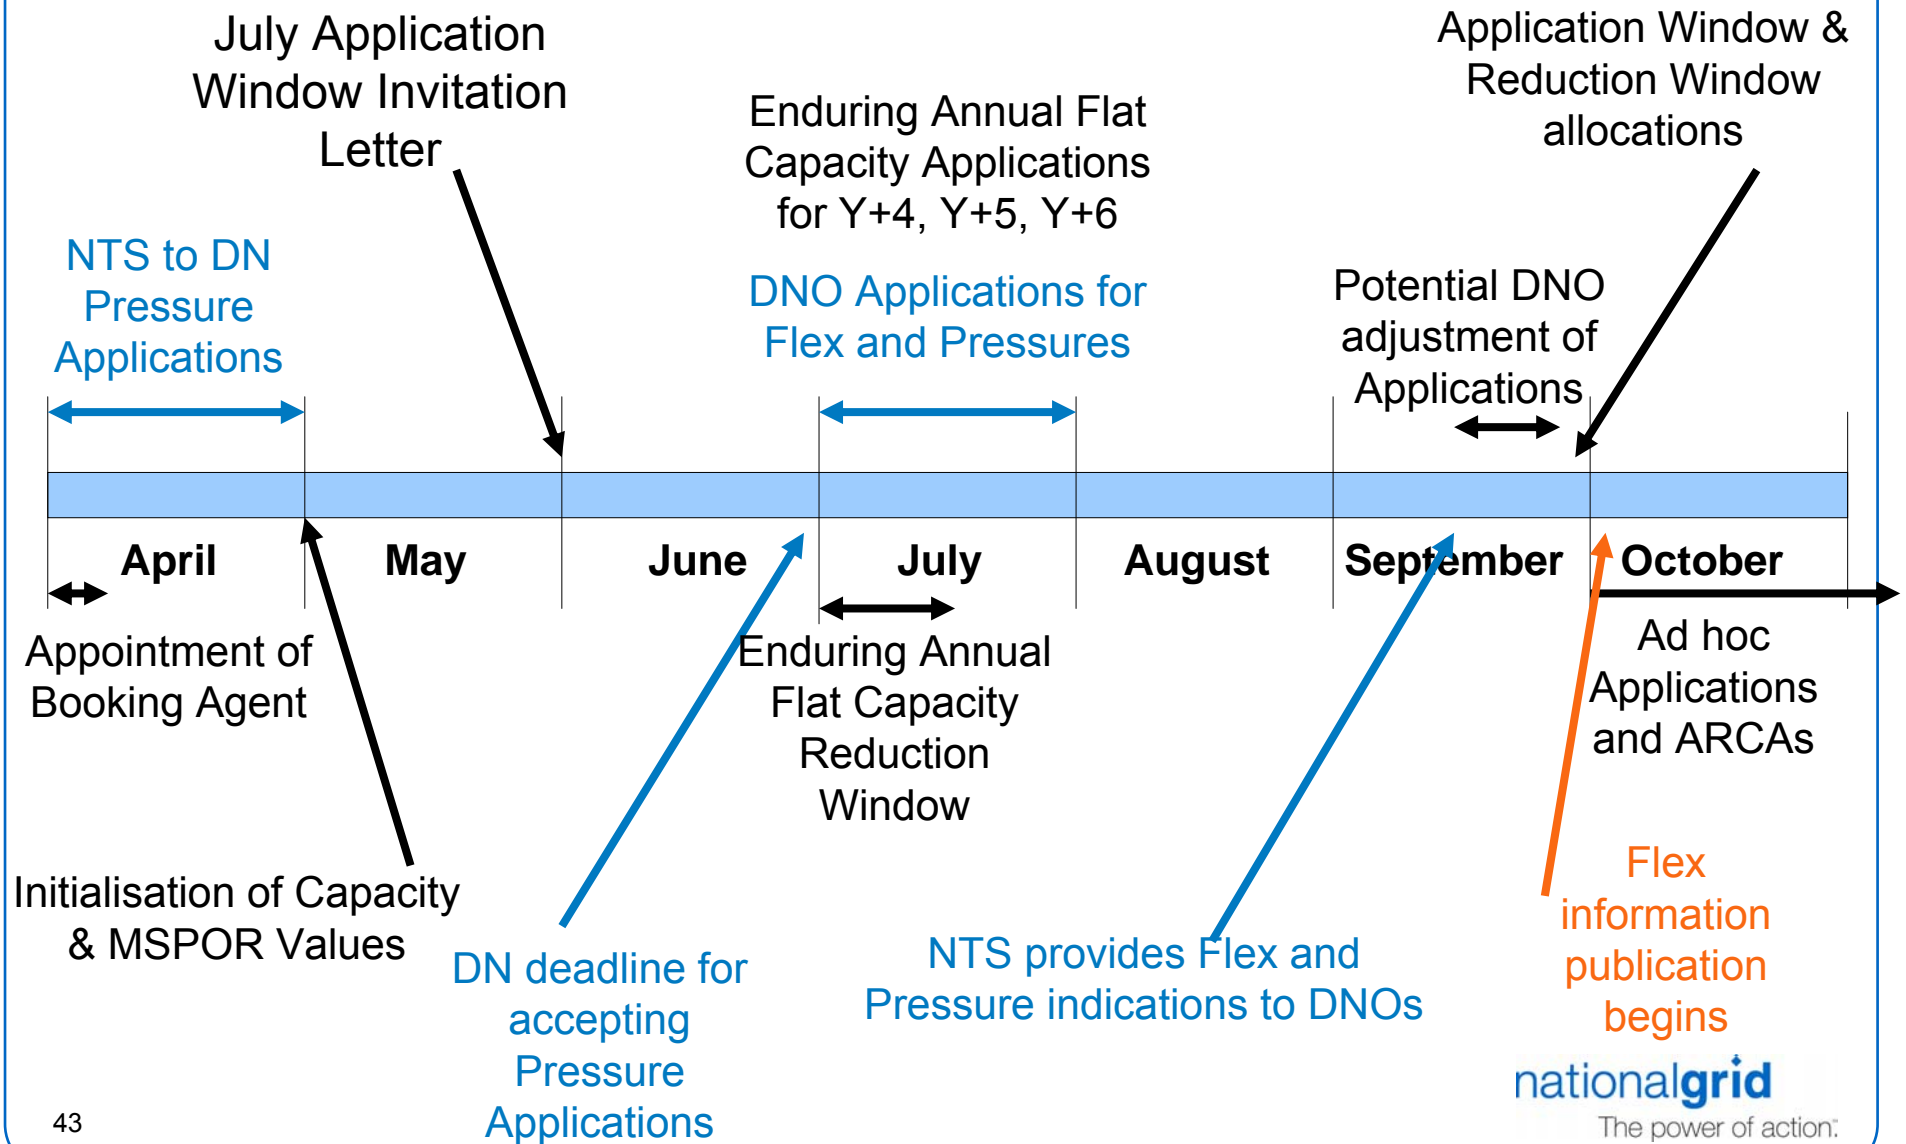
July Application Window Invitation Letter

Enduring Annual Flat Capacity Applications for Y+4, Y+5, Y+6

Application Window & Reduction Window allocations

NTS to DN Pressure Applications

DNO Applications for Flex and Pressures

Potential DNO adjustment of Applications

April

May

June

July

August

September

October

Appointment of Booking Agent

Enduring Annual Flat Capacity Reduction Window

Ad hoc Applications and ARCAs

Flex information publication begins

Initialisation of Capacity & MSPOR Values

DN deadline for accepting Pressure Applications

NTS provides Flex and Pressure indications to DNOs

nationalgrid
The power of action.

43